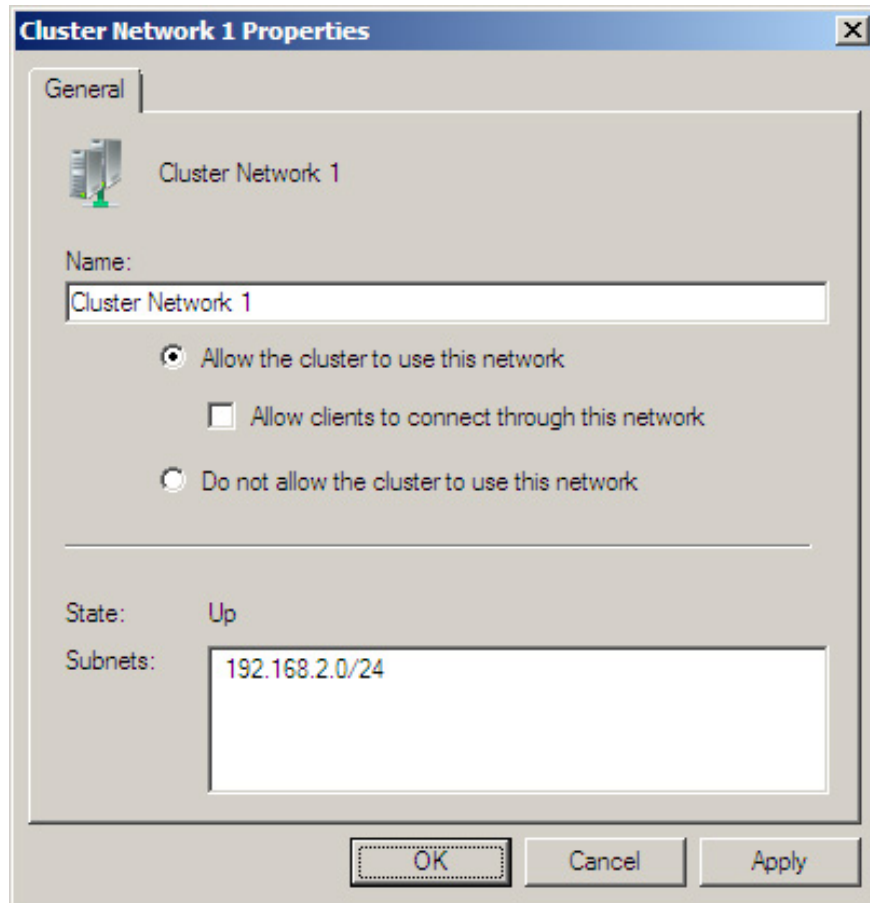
Cluster Network 1 Properties

General

Cluster Network 1

Name:

Cluster Network 1

Allow the cluster to use this network

Allow clients to connect through this network

Do not allow the cluster to use this network

State: Up

Subnets:

192.168.2.0/24

OK

Cancel

Apply